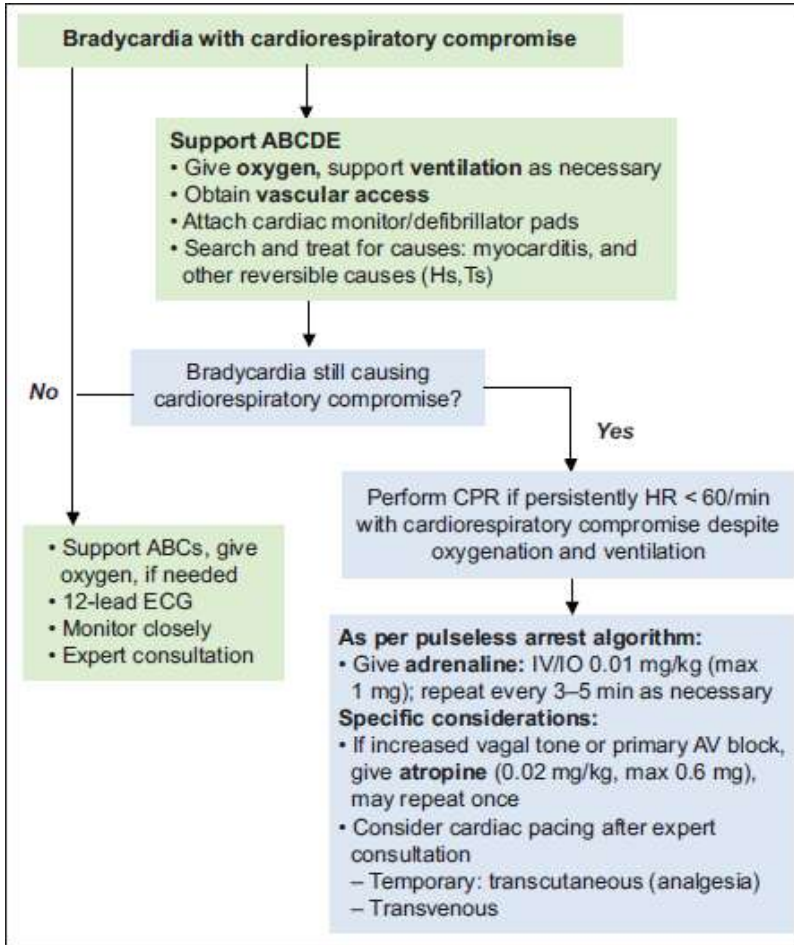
Bradycardia with cardiorespiratory compromise

Support ABCDE
• Give oxygen, support ventilation as necessary
• Obtain vascular access
• Attach cardiac monitor/defibrillator pads
• Search and treat for causes: myocarditis, and other reversible causes (Hs, Ts)

Bradycardia still causing cardiorespiratory compromise?

No

Yes

Perform CPR if persistently HR < 60/min with cardiorespiratory compromise despite oxygenation and ventilation

• Support ABCs, give oxygen, if needed
• 12-lead ECG
• Monitor closely
• Expert consultation

As per pulseless arrest algorithm:
• Give adrenaline: IV/IO 0.01 mg/kg (max 1 mg); repeat every 3–5 min as necessary
Specific considerations:
• If increased vagal tone or primary AV block, give atropine (0.02 mg/kg, max 0.6 mg), may repeat once
• Consider cardiac pacing after expert consultation
– Temporary: transcutaneous (analgesia)
– Transvenous